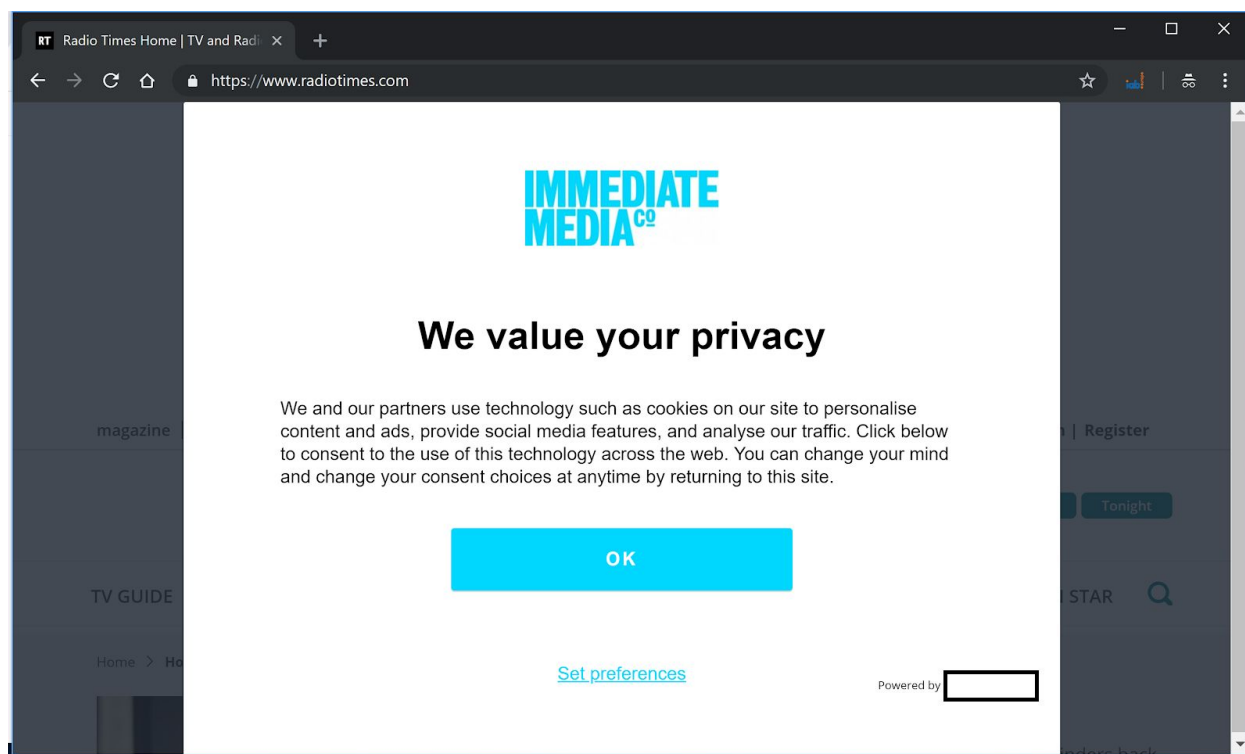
RT Radio Times Home | TV and Radi ×

https://www.radiotimes.com

IMMEDIATE MEDIA Co

We value your privacy

We and our partners use technology such as cookies on our site to personalise content and ads, provide social media features, and analyse our traffic. Click below to consent to the use of this technology across the web. You can change your mind and change your consent choices at anytime by returning to this site.

OK

Set preferences

Powered by

magazine | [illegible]n | Register

Tonight

TV GUIDE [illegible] STAR

Home > Ho

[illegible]nders back